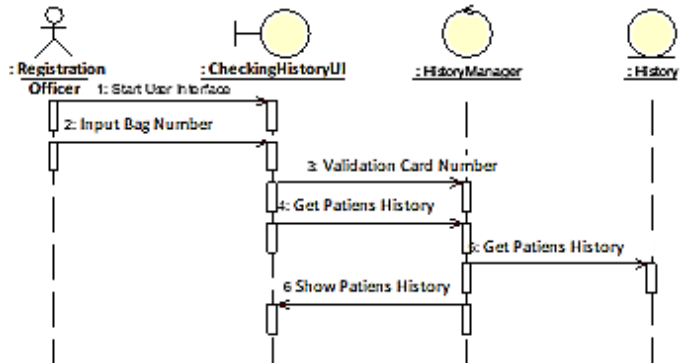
: Registration Officer

: CheckingHistoryUI

: HistoryManager

: History

1: Start User Interface

2: Input Bag Number

3: Validation Card Number

4: Get Patiens History

5: Get Patiens History

6 Show Patiens History